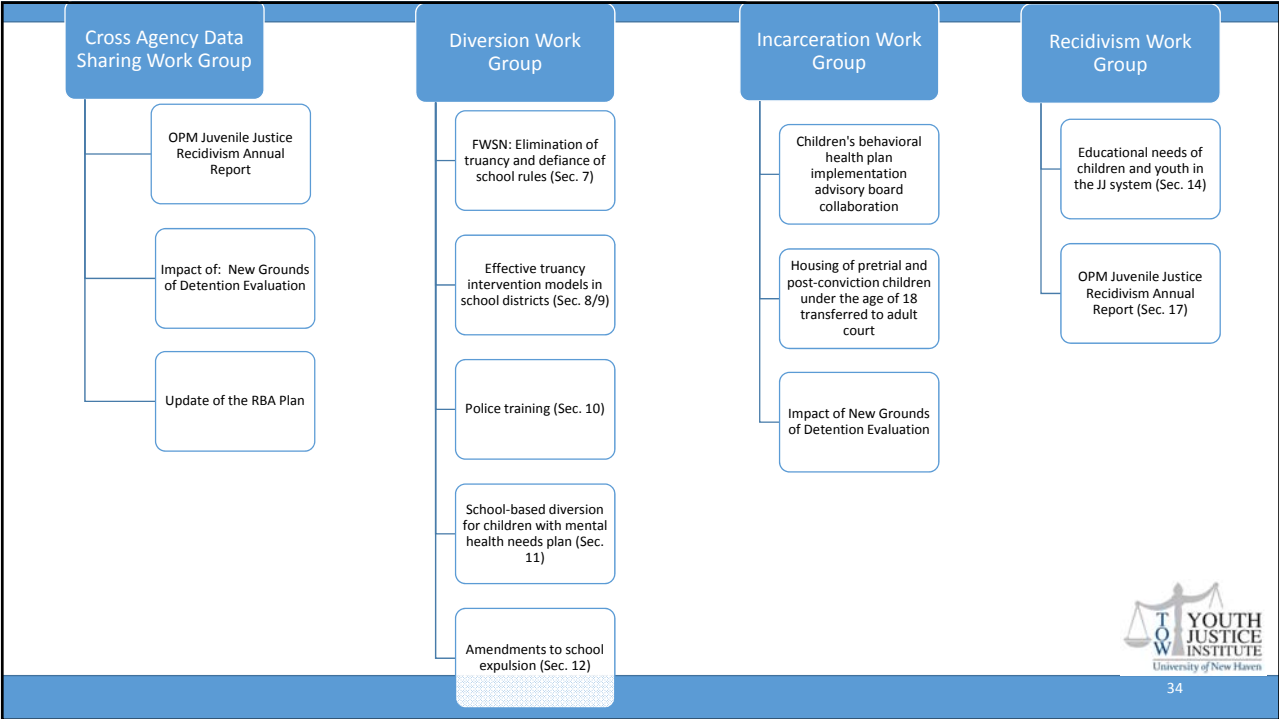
Cross Agency Data Sharing Work Group

OPM Juvenile Justice Recidivism Annual Report

Impact of: New Grounds of Detention Evaluation

Update of the RBA Plan

Diversion Work Group

FWSN: Elimination of truancy and defiance of school rules (Sec. 7)

Effective truancy intervention models in school districts (Sec. 8/9)

Police training (Sec. 10)

School-based diversion for children with mental health needs plan (Sec. 11)

Amendments to school expulsion (Sec. 12)

Incarceration Work Group

Children's behavioral health plan implementation advisory board collaboration

Housing of pretrial and post-conviction children under the age of 18 transferred to adult court

Impact of New Grounds of Detention Evaluation

Recidivism Work Group

Educational needs of children and youth in the JJ system (Sec. 14)

OPM Juvenile Justice Recidivism Annual Report (Sec. 17)

TOW YOUTH JUSTICE INSTITUTE
University of New Haven

34